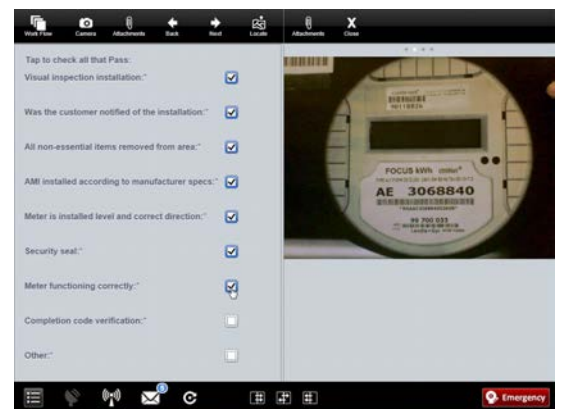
Work Flow Camera Attachments Back Next Locate Attachments Close

Tap to check all that Pass:

Visual inspection installation:*

Was the customer notified of the installation:*

All non-essential items removed from area:*

AMI installed according to manufacturer specs:*

Meter is installed level and correct direction:*

Security seal:*

Meter functioning correctly:*

Completion code verification:*

Other:*

FOCUS kWh

AE 3068840

5

Emergency